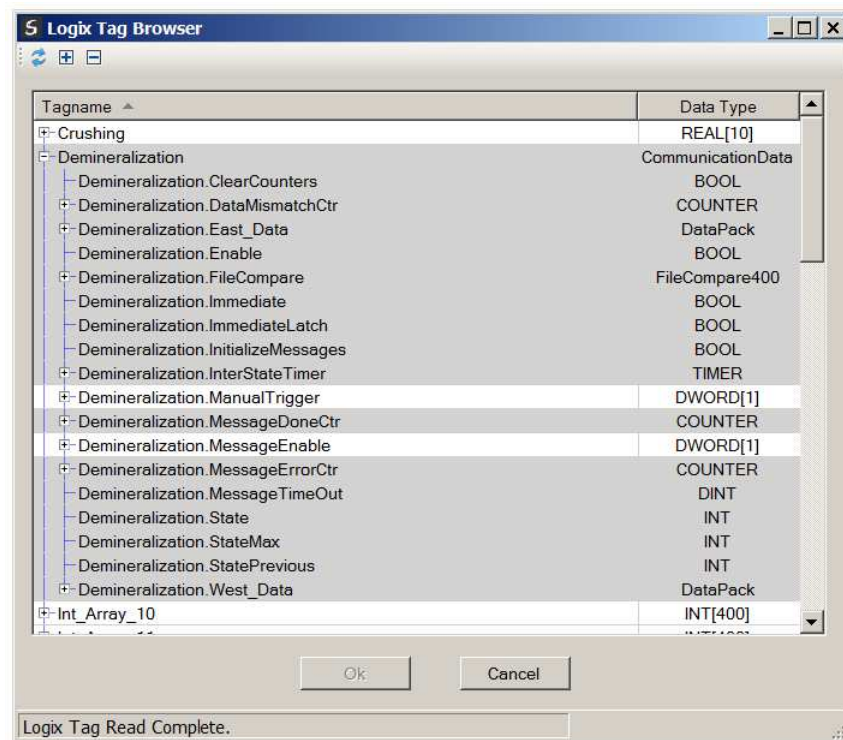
Logix Tag Browser

| Tagname | Data Type |
|---|---|
| Crushing | REAL[10] |
| Demineralization | CommunicationData |
| Demineralization.ClearCounters | BOOL |
| Demineralization.DataMismatchCtr | COUNTER |
| Demineralization.East_Data | DataPack |
| Demineralization.Enable | BOOL |
| Demineralization.FileCompare | FileCompare400 |
| Demineralization.Immediate | BOOL |
| Demineralization.ImmediateLatch | BOOL |
| Demineralization.InitializeMessages | BOOL |
| Demineralization.InterStateTimer | TIMER |
| Demineralization.ManualTrigger | DWORD[1] |
| Demineralization.MessageDoneCtr | COUNTER |
| Demineralization.MessageEnable | DWORD[1] |
| Demineralization.MessageErrorCtr | COUNTER |
| Demineralization.MessageTimeOut | DINT |
| Demineralization.State | INT |
| Demineralization.StateMax | INT |
| Demineralization.StatePrevious | INT |
| Demineralization.West_Data | DataPack |
| Int_Array_10 | INT[400] |
| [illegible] | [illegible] |

Ok

Cancel

Logix Tag Read Complete.